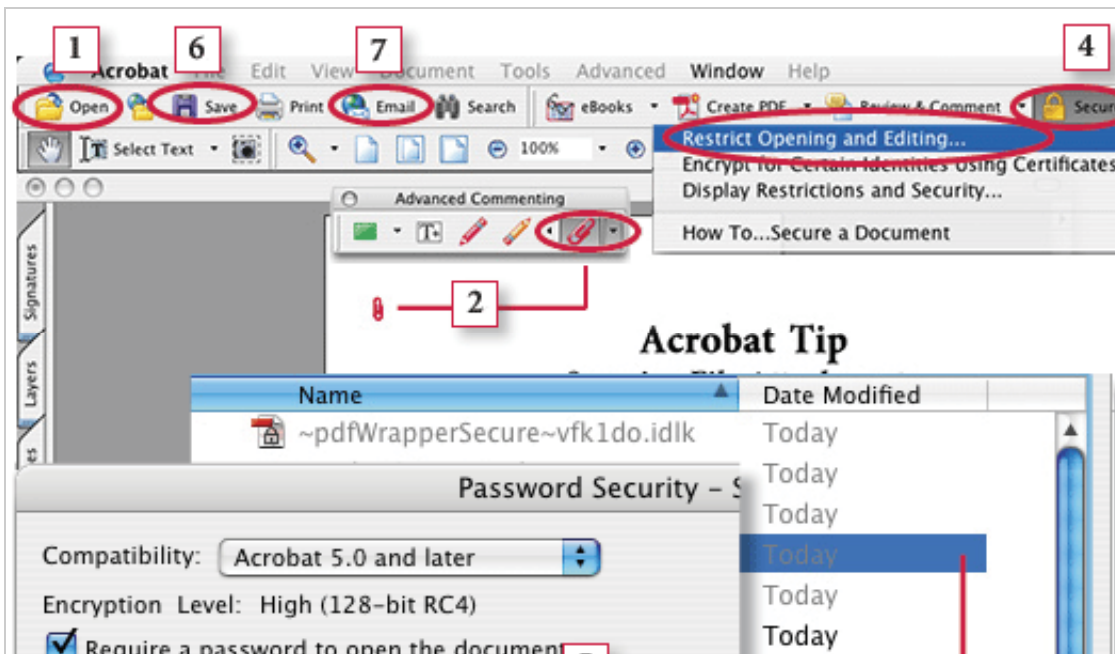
1
6
7
4
Acrobat File Edit View Document Tools Advanced Window Help
Open Save Print Email Search eBooks Create PDF Review & Comment Secur
Select Text 100%
Restrict Opening and Editing...
Encrypt for Certain Identities Using Certificates
Display Restrictions and Security...
How To...Secure a Document
Advanced Commenting
Signatures
Layers
2
Acrobat Tip
Name
Date Modified
~pdfWrapperSecure~vfk1do.idlk
Today
Today
Today
Today
Today
Today
Password Security – S
Compatibility: Acrobat 5.0 and later
Encryption Level: High (128-bit RC4)
Require a password to open the document